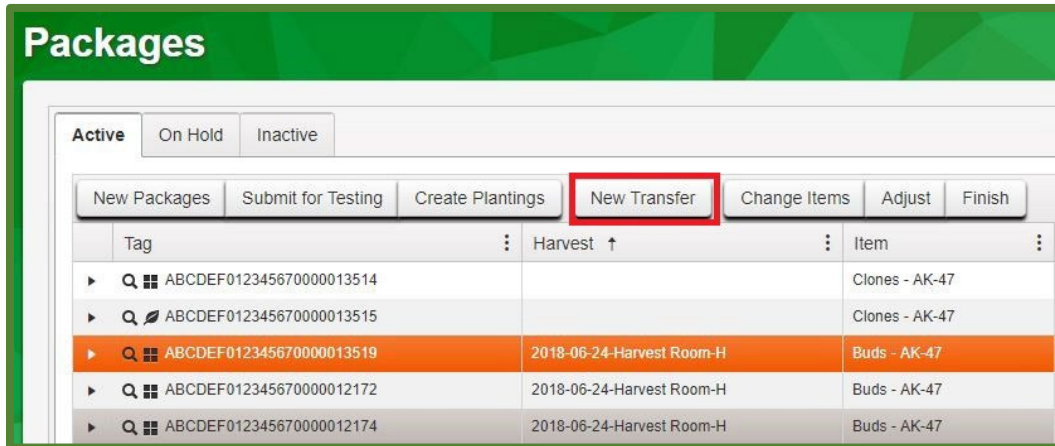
Packages

Active | On Hold | Inactive

New Packages | Submit for Testing | Create Plantings | New Transfer | Change Items | Adjust | Finish

| Tag | Harvest ↑ | Item |
|---|---|---|
| ABCDEF012345670000013514 | | Clones - AK-47 |
| ABCDEF012345670000013515 | | Clones - AK-47 |
| ABCDEF012345670000013519 | 2018-06-24-Harvest Room-H | Buds - AK-47 |
| ABCDEF012345670000012172 | 2018-06-24-Harvest Room-H | Buds - AK-47 |
| ABCDEF012345670000012174 | 2018-06-24-Harvest Room-H | Buds - AK-47 |